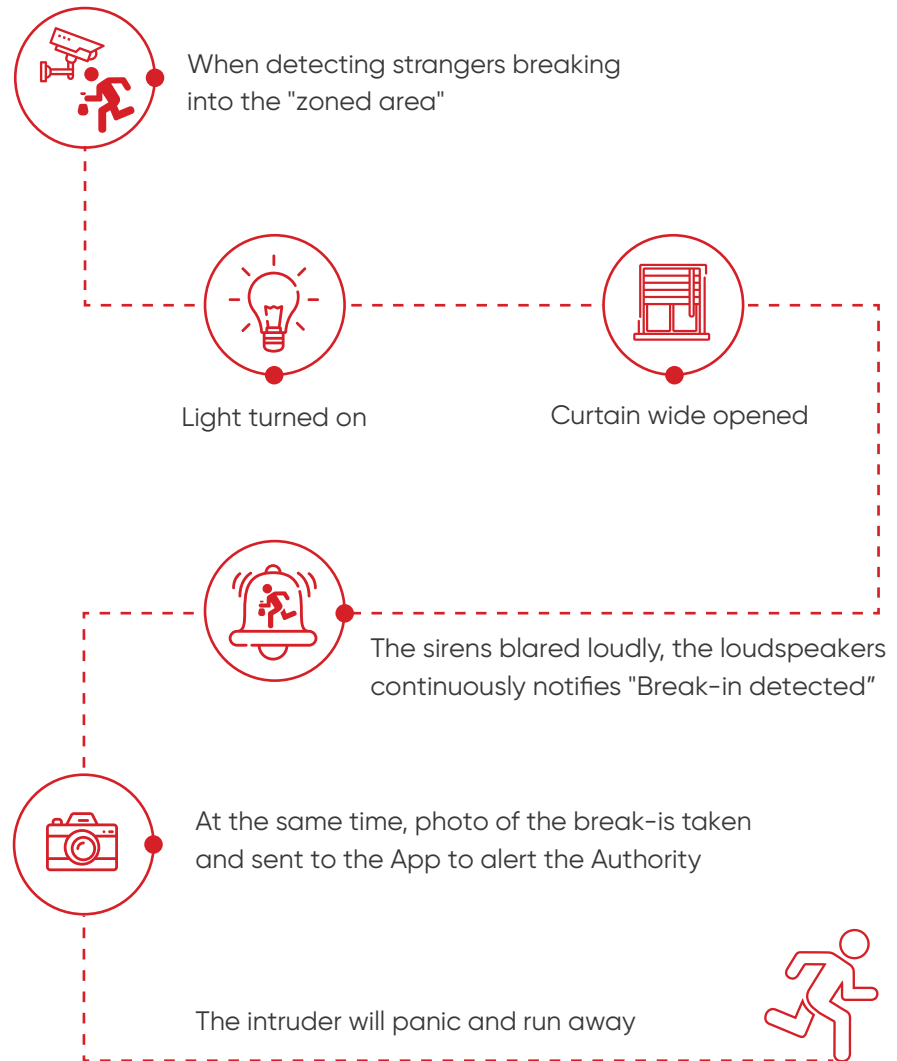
When detecting strangers breaking into the "zoned area"

Light turned on

Curtain wide opened

The sirens blared loudly, the loudspeakers continuously notifies "Break-in detected”

At the same time, photo of the break-is taken and sent to the App to alert the Authority

The intruder will panic and run away